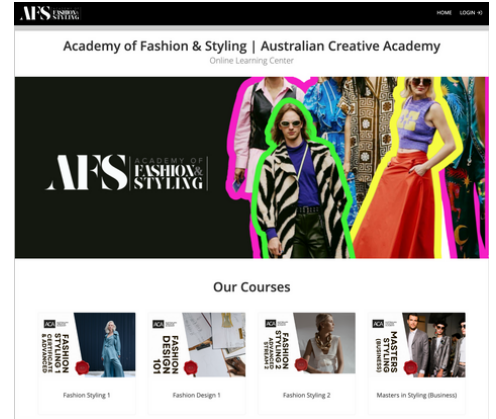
AFS FASHION & STYLING

HOME LOGIN

Academy of Fashion & Styling | Australian Creative Academy

Online Learning Center

AFS ACADEMY OF FASHION & STYLING

Our Courses

ACA FASHION STYLING 1 CERTIFICATE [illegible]

Fashion Styling 1

ACA FASHION DESIGN 101

Fashion Design 1

ACA FASHION STYLING 2 ADVANCED STREAM 2

Fashion Styling 2

ACA MASTERS STYLING (BUSINESS)

Masters in Styling (Business)